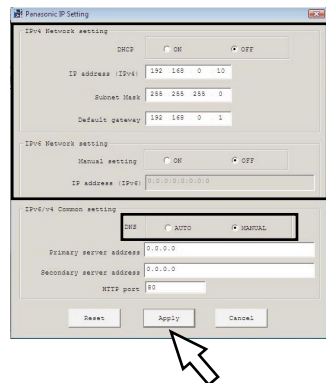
Panasonic IP Setting

IPv4 Network setting

DHCP ON OFF

IP address (IPv4) 192 168 0 10

Subnet Mask 255 255 255 0

Default gateway 192 168 0 1

IPv6 Network setting

Manual setting ON OFF

IP address (IPv6) 0:0:0:0:0:0:0:0

IPv6/v4 Common setting

DNS AUTO MANUAL

Primary server address 0.0.0.0

Secondary server address 0.0.0.0

HTTP port 80

Reset Apply Cancel